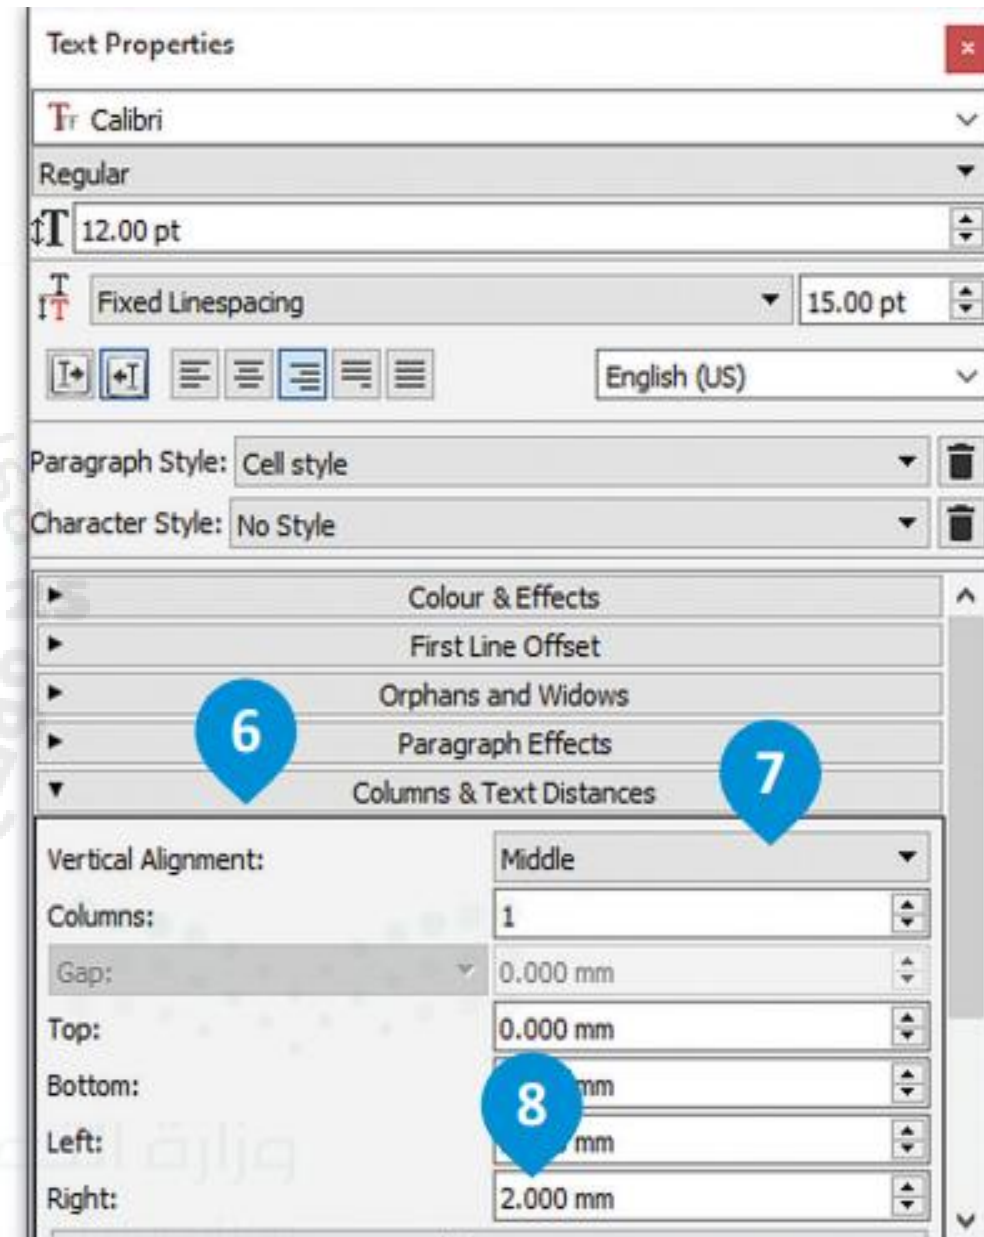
Text Properties

×

Calibri

Regular

12.00 pt

Fixed Linespacing

15.00 pt

English (US)

Paragraph Style: Cell style

Character Style: No Style

Colour & Effects

First Line Offset

Orphans and Widows

6

Paragraph Effects

7

Columns & Text Distances

Vertical Alignment: Middle

Columns: 1

Gap: 0.000 mm

Top: 0.000 mm

Bottom: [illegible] mm

8

Left: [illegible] mm

Right: 2.000 mm

وزارة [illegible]